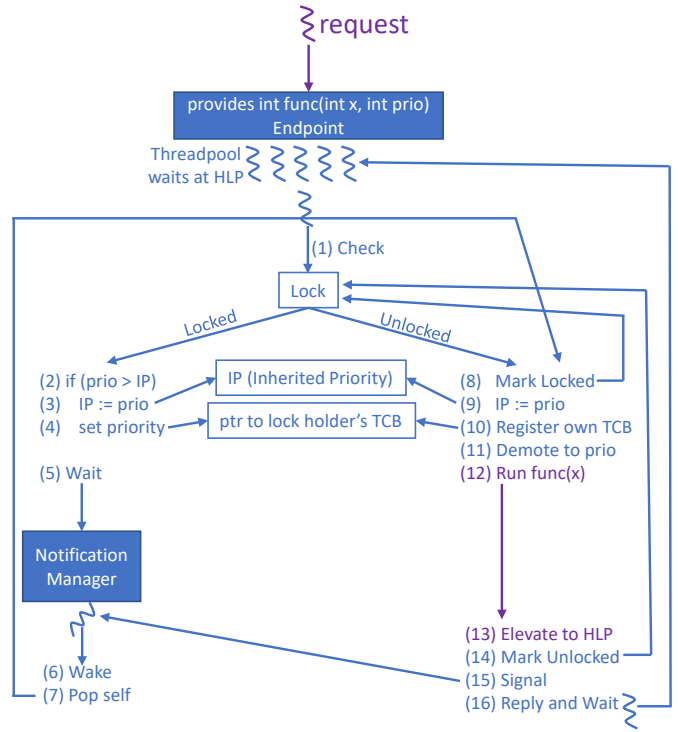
request

provides int func(int x, int prio)
Endpoint

Threadpool waits at HLP

(1) Check

Lock

Locked

Unlocked

(2) if (prio > IP)
(3) IP := prio
(4) set priority

IP (Inherited Priority)

ptr to lock holder's TCB

(8) Mark Locked
(9) IP := prio
(10) Register own TCB
(11) Demote to prio
(12) Run func(x)

(5) Wait

Notification Manager

(6) Wake
(7) Pop self

(13) Elevate to HLP
(14) Mark Unlocked
(15) Signal
(16) Reply and Wait